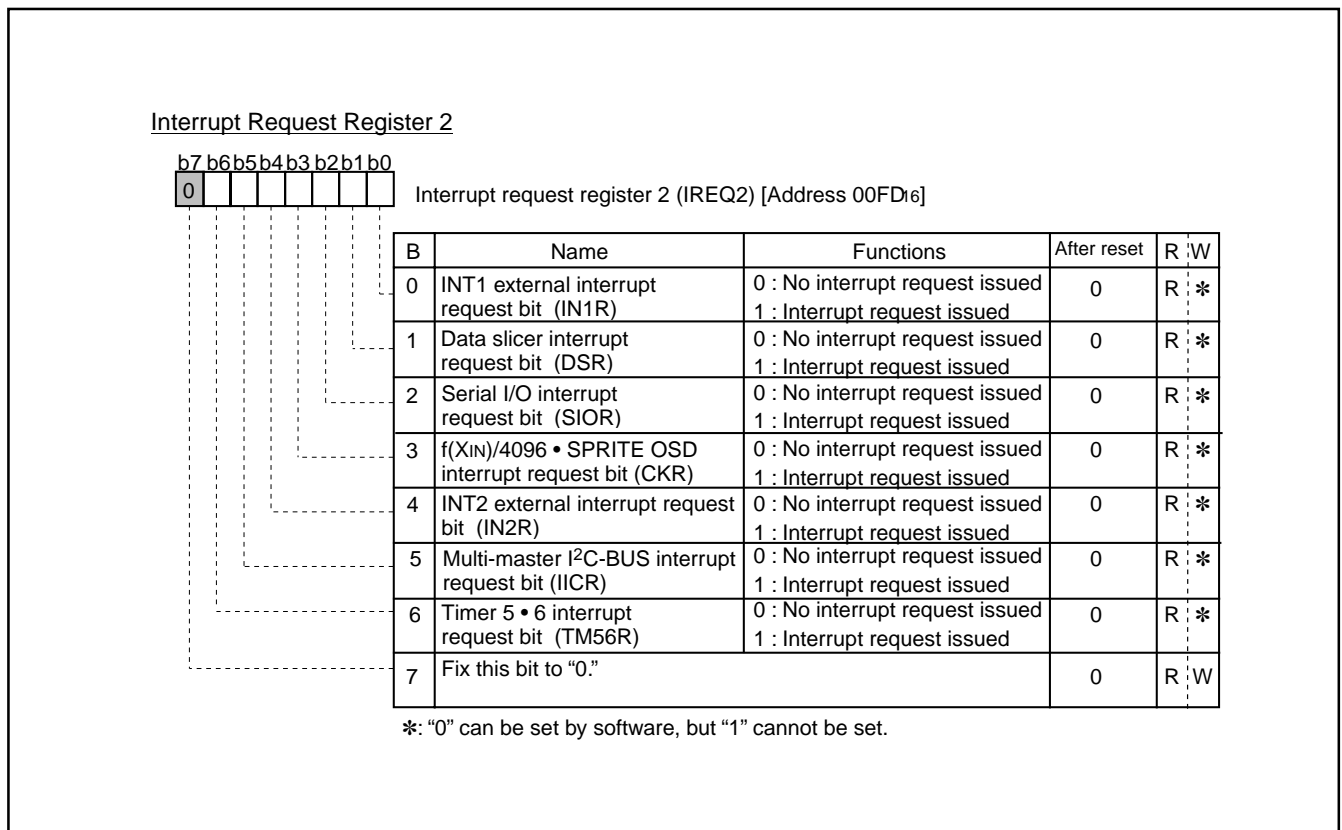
Interrupt Request Register 2

b7 b6 b5 b4 b3 b2 b1 b0

0

Interrupt request register 2 (IREQ2) [Address 00FD$_{16}$]

| B | Name | Functions | After reset | R | W |
|---|---|---|---|---|---|
| 0 | INT1 external interrupt request bit (IN1R) | 0 : No interrupt request issued<br>1 : Interrupt request issued | 0 | R | ✻ |
| 1 | Data slicer interrupt request bit (DSR) | 0 : No interrupt request issued<br>1 : Interrupt request issued | 0 | R | ✻ |
| 2 | Serial I/O interrupt request bit (SIOR) | 0 : No interrupt request issued<br>1 : Interrupt request issued | 0 | R | ✻ |
| 3 | f(X$_{IN}$)/4096 • SPRITE OSD interrupt request bit (CKR) | 0 : No interrupt request issued<br>1 : Interrupt request issued | 0 | R | ✻ |
| 4 | INT2 external interrupt request bit (IN2R) | 0 : No interrupt request issued<br>1 : Interrupt request issued | 0 | R | ✻ |
| 5 | Multi-master I$^2$C-BUS interrupt request bit (IICR) | 0 : No interrupt request issued<br>1 : Interrupt request issued | 0 | R | ✻ |
| 6 | Timer 5 • 6 interrupt request bit (TM56R) | 0 : No interrupt request issued<br>1 : Interrupt request issued | 0 | R | ✻ |
| 7 | Fix this bit to "0." | | 0 | R | W |

✻: "0" can be set by software, but "1" cannot be set.